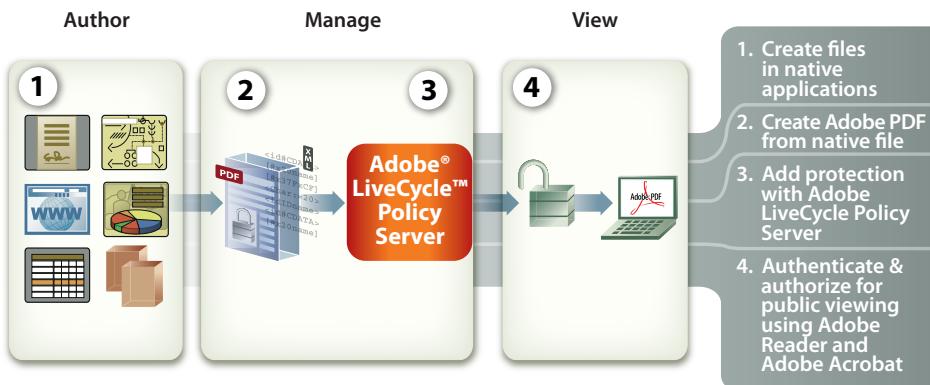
Author

Manage

View

1

2

3

4

WWW

PDF

XML

Adobe® LiveCycle™ Policy Server

Adobe PDF

1. Create files in native applications

2. Create Adobe PDF from native file

3. Add protection with Adobe LiveCycle Policy Server

4. Authenticate & authorize for public viewing using Adobe Reader and Adobe Acrobat